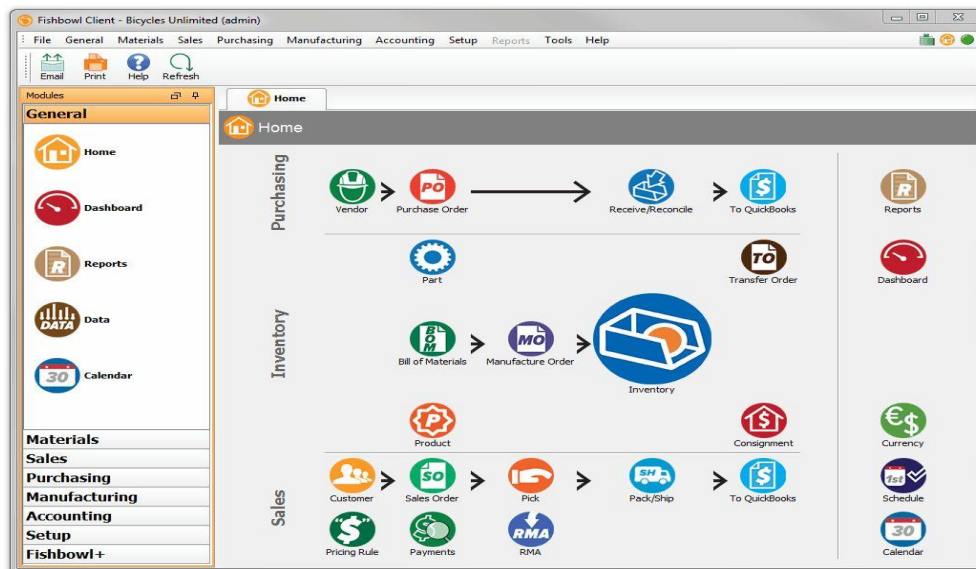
Fishbowl Client - Bicycles Unlimited (admin)

File General Materials Sales Purchasing Manufacturing Accounting Setup Reports Tools Help

Email Print Help Refresh

Modules

General

Home

Dashboard

Reports

DATA Data

30 Calendar

Materials
Sales
Purchasing
Manufacturing
Accounting
Setup
Fishbowl+

Home

Home

Purchasing

Vendor

PO Purchase Order

Receive/Reconcile

To QuickBooks

Part

TO Transfer Order

Inventory

BOM Bill of Materials

MO Manufacture Order

Inventory

Product

Consignment

Sales

Customer

SO Sales Order

Pick

SH Pack/Ship

To QuickBooks

Pricing Rule

Payments

RMA RMA

R Reports

Dashboard

Currency

1st Schedule

30 Calendar